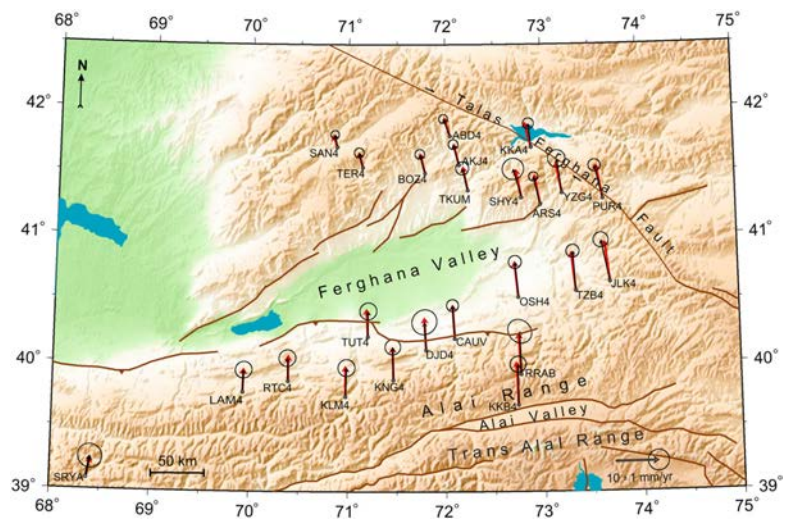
68° 69° 70° 71° 72° 73° 74° 75°

42° 41° 40° 39°

42° 41° 40° 39°

68° 69° 70° 71° 72° 73° 74° 75°

N

Talas Ferghana Fault

SAN4
TER4
ABD4
AKJ4
BOZ4
TKUM
KKA4
SHY4
ARS4
YZG4
PUR4
TZB4
JLK4
OSH4

Ferghana Valley

TUT4
DJD4
CAUV
KNG4
RTC4
LAM4
KLM4
TRRAB
KKB4

Alai Range
Alai Valley
Trans Alai Range

SRYA
50 km
10 ± 1 mm/yr